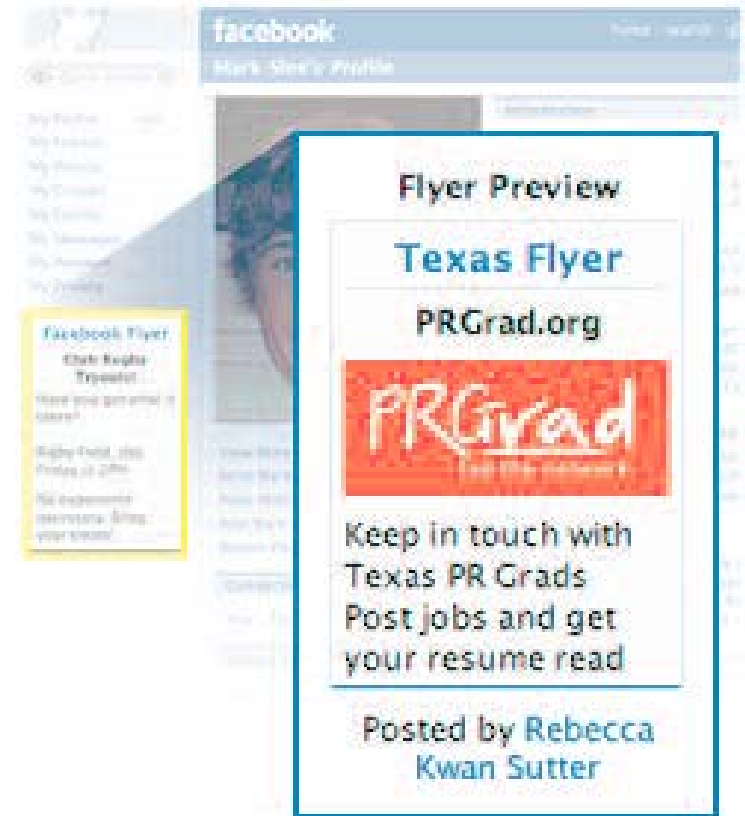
facebook

home search

Mark Slee's Profile

My Profile
My Friends
My Photos
My Groups
My Events
My Messages
My Account
My Privacy

Facebook Flyer

Club Rugby Tryouts!

Have you got what it takes?

Rugby Field, 4pm Friday at 2PM

No experience necessary. Bring your cleats!

Flyer Preview

Texas Flyer

PRGrad.org

PRGrad
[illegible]

Keep in touch with Texas PR Grads Post jobs and get your resume read

Posted by Rebecca Kwan Sutter